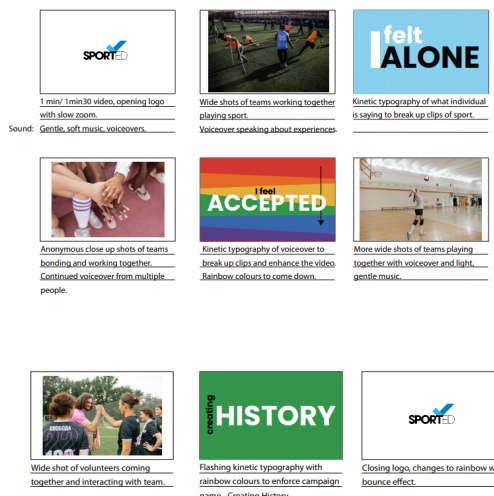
SPORTED

1 min/ 1min30 video, opening logo with slow zoom.

Sound: Gentle, soft music, voiceovers.

Wide shots of teams working together playing sport.
Voiceover speaking about experiences.

I felt ALONE

Kinetic typography of what individual is saying to break up clips of sport.

Anonymous close up shots of teams bonding and working together. Continued voiceover from multiple people.

I feel ACCEPTED

Kinetic typography of voiceover to break up clips and enhance the video. Rainbow colours to come down.

More wide shots of teams playing together with voiceover and light, gentle music.

Wide shot of volunteers coming together and interacting with team.

creating HISTORY

Flashing kinetic typography with rainbow colours to enforce campaign name - Creating History

SPORTED

Closing logo, changes to rainbow w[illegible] bounce effect.